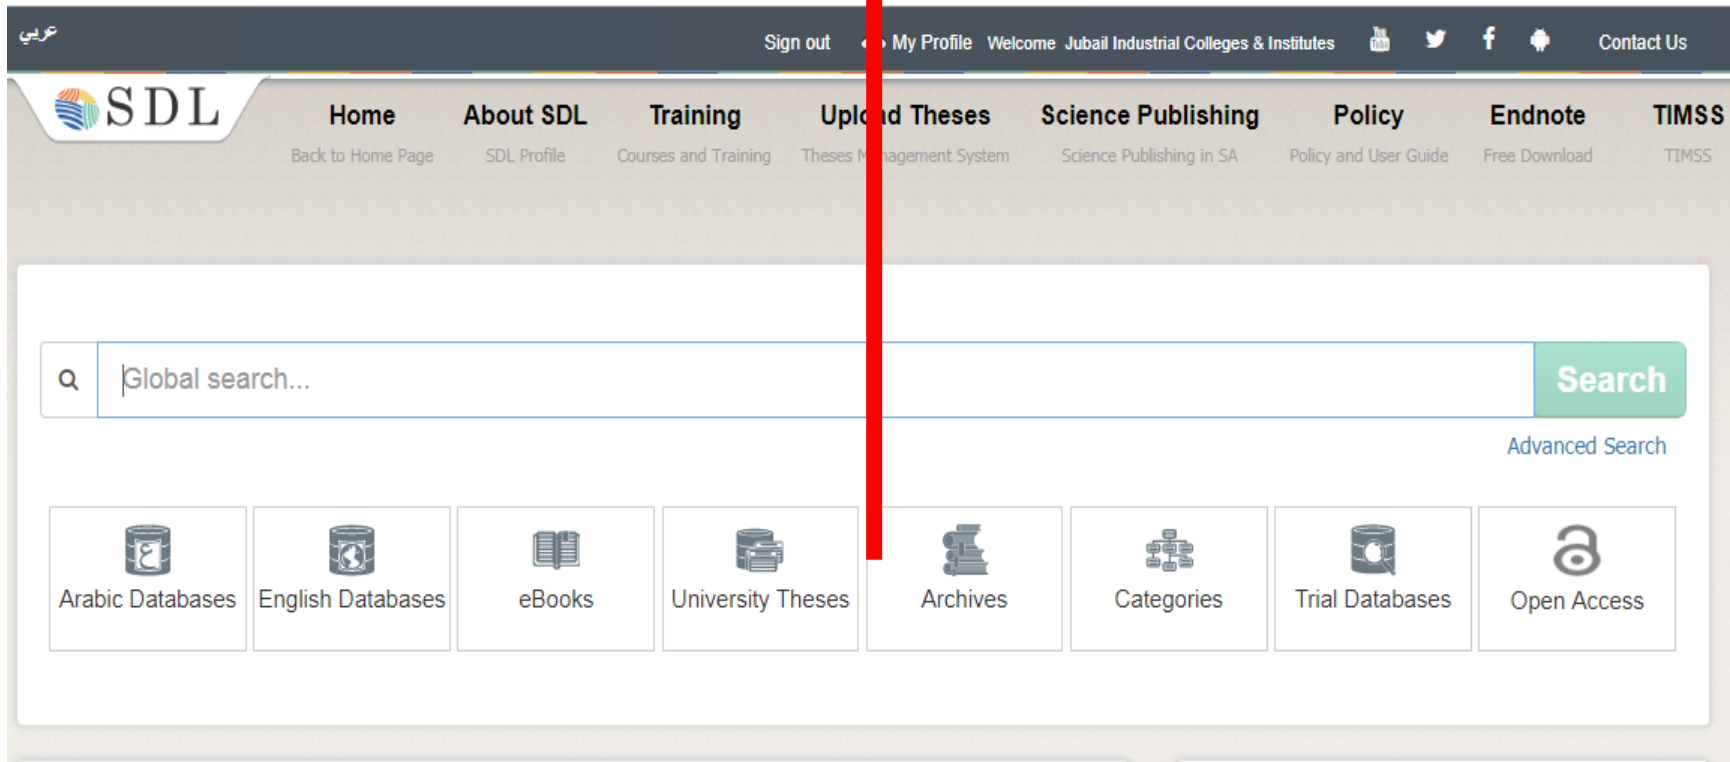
عربي

Sign out My Profile Welcome Jubail Industrial Colleges & Institutes Contact Us

SDL

Home
Back to Home Page

About SDL
SDL Profile

Training
Courses and Training

Upl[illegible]d Theses
Theses M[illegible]agement System

Science Publishing
Science Publishing in SA

Policy
Policy and User Guide

Endnote
Free Download

TIMSS
TIMSS

Global search...

Search

Advanced Search

Arabic Databases

English Databases

eBooks

University Theses

Archives

Categories

Trial Databases

Open Access